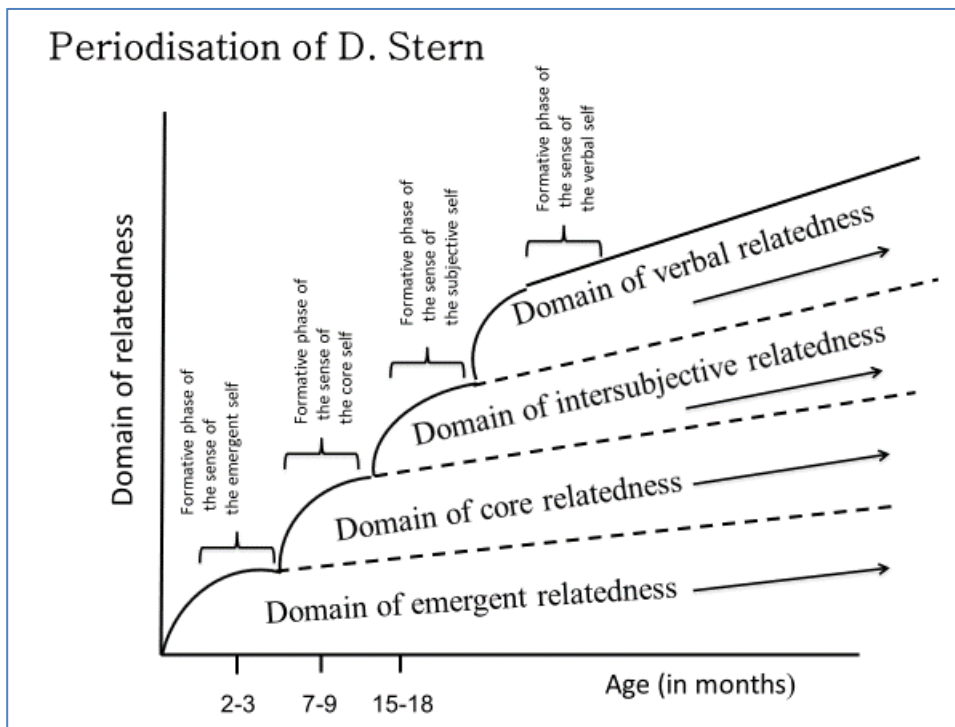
Periodisation of D. Stern

Domain of relatedness

Formative phase of the sense of the emergent self

Formative phase of the sense of the core self

Formative phase of the sense of the subjective self

Formative phase of the sense of the verbal self

Domain of verbal relatedness

Domain of intersubjective relatedness

Domain of core relatedness

Domain of emergent relatedness

2-3

7-9

15-18

Age (in months)